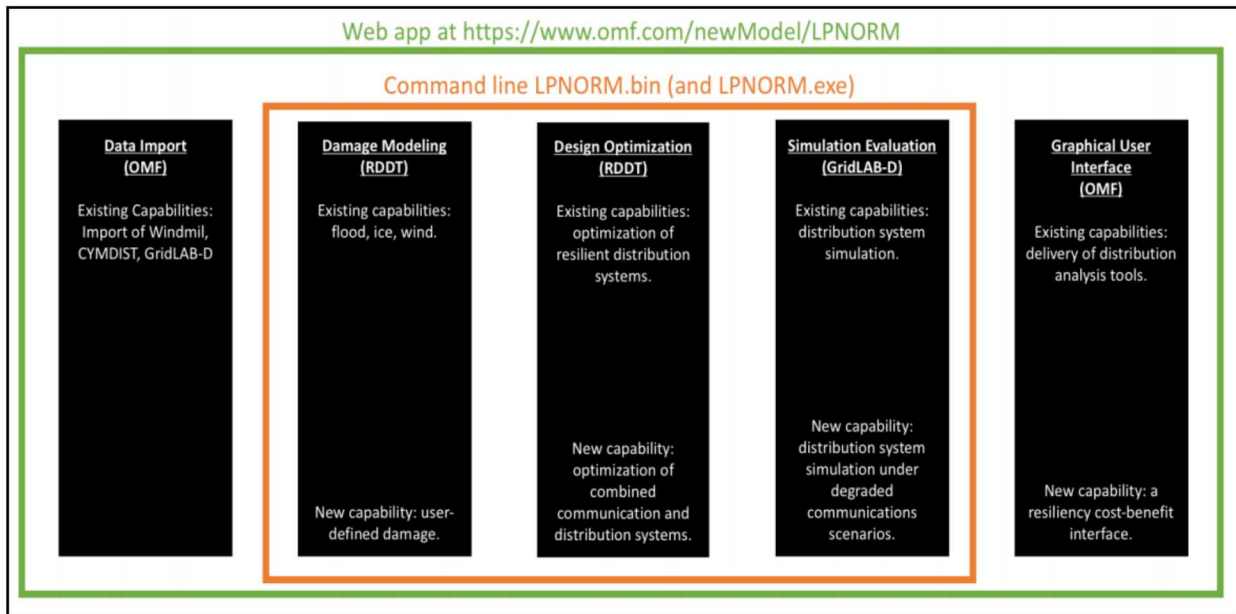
Web app at https://www.omf.com/newModel/LPNORM

Command line LPNORM.bin (and LPNORM.exe)

Data Import (OMF)

Existing Capabilities: Import of Windmil, CYMDIST, GridLAB-D

Damage Modeling (RDDT)

Existing capabilities: flood, ice, wind.

New capability: user-defined damage.

Design Optimization (RDDT)

Existing capabilities: optimization of resilient distribution systems.

New capability: optimization of combined communication and distribution systems.

Simulation Evaluation (GridLAB-D)

Existing capabilities: distribution system simulation.

New capability: distribution system simulation under degraded communications scenarios.

Graphical User Interface (OMF)

Existing capabilities: delivery of distribution analysis tools.

New capability: a resiliency cost-benefit interface.